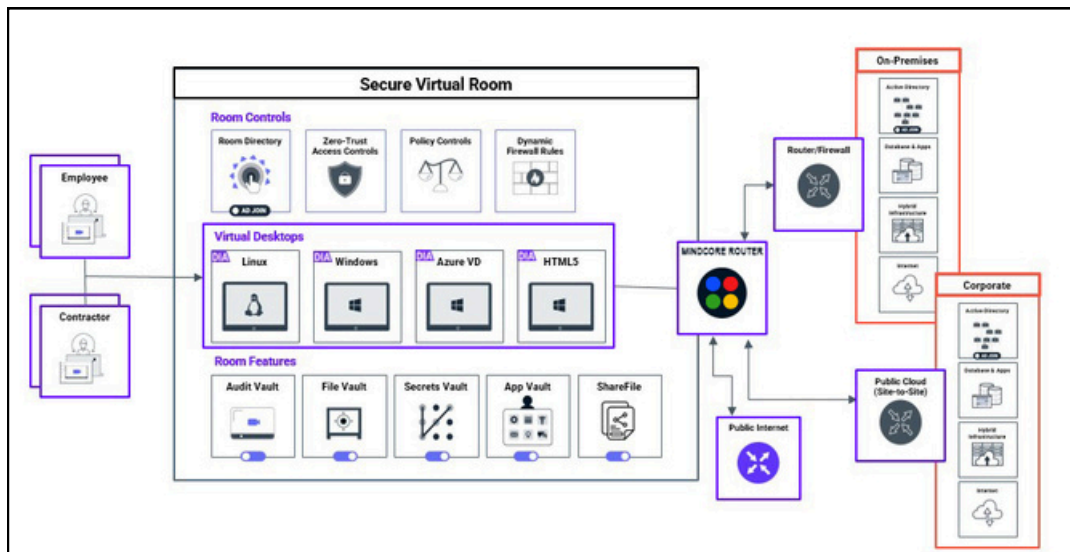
Secure Virtual Room

Room Controls

Room Directory

AD JOIN

Zero-Trust Access Controls

Policy Controls

Dynamic Firewall Rules

Employee

Contractor

Virtual Desktops

DIA Linux

DIA Windows

DIA Azure VD

DIA HTML5

Room Features

Audit Vault

File Vault

Secrets Vault

App Vault

ShareFile

MINDCORE ROUTER

Router/Firewall

Public Internet

Public Cloud (Site-to-Site)

On-Premises

Active Directory

AD JOIN

Database & Apps

Hybrid Infrastructure

Internet

Corporate

Active Directory

AD JOIN

Database & Apps

Hybrid Infrastructure

Internet